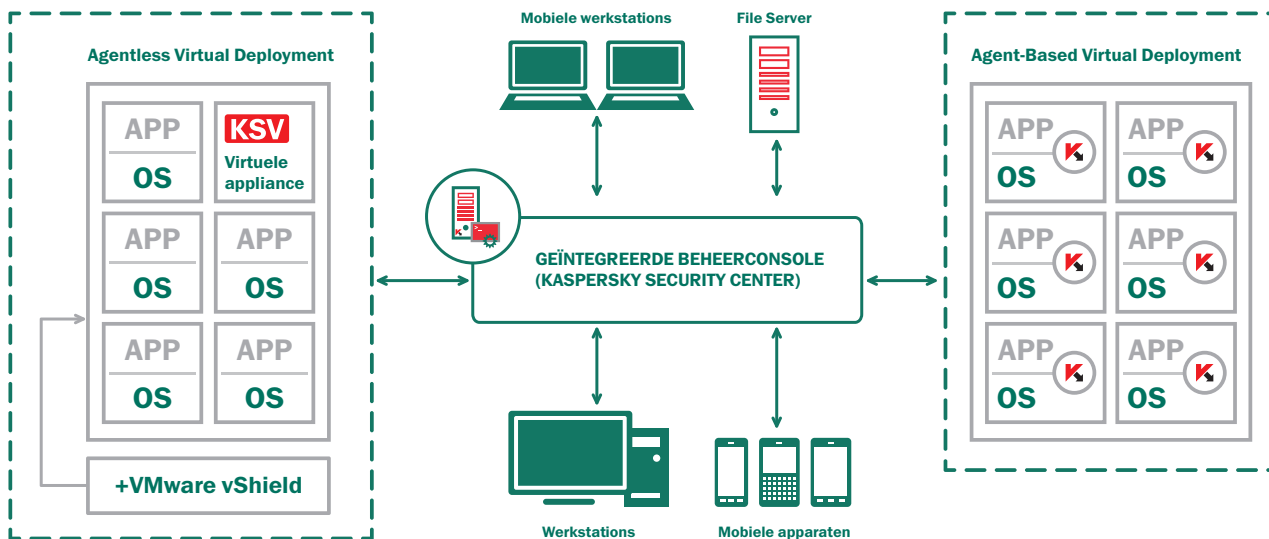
Agentless Virtual Deployment

APP
OS

KSV
Virtuele appliance

APP
OS

APP
OS

APP
OS

APP
OS

+VMware vShield

Mobiele werkstations

File Server

GEÏNTEGREERDE BEHEERCONSOLE
(KASPERSKY SECURITY CENTER)

Werkstations

Mobiele apparaten

Agent-Based Virtual Deployment

APP
OS

APP
OS

APP
OS

APP
OS

APP
OS

APP
OS